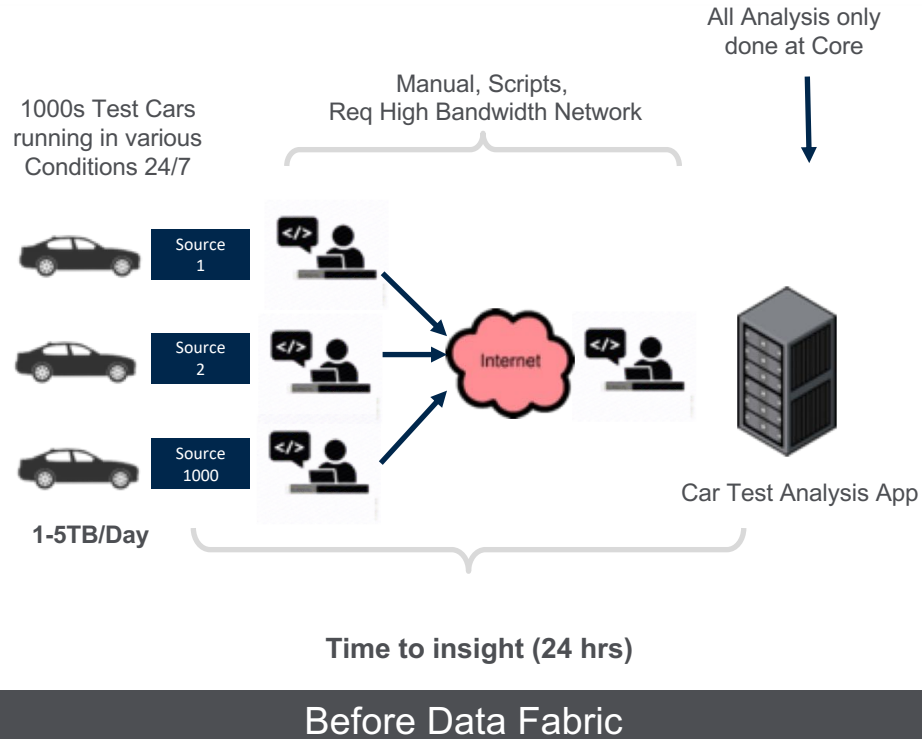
All Analysis only done at Core

Manual, Scripts, Req High Bandwidth Network

1000s Test Cars running in various Conditions 24/7

Source 1

</>

Source 2

</>

Internet

</>

Source 1000

</>

Car Test Analysis App

1-5TB/Day

Time to insight (24 hrs)

Before Data Fabric